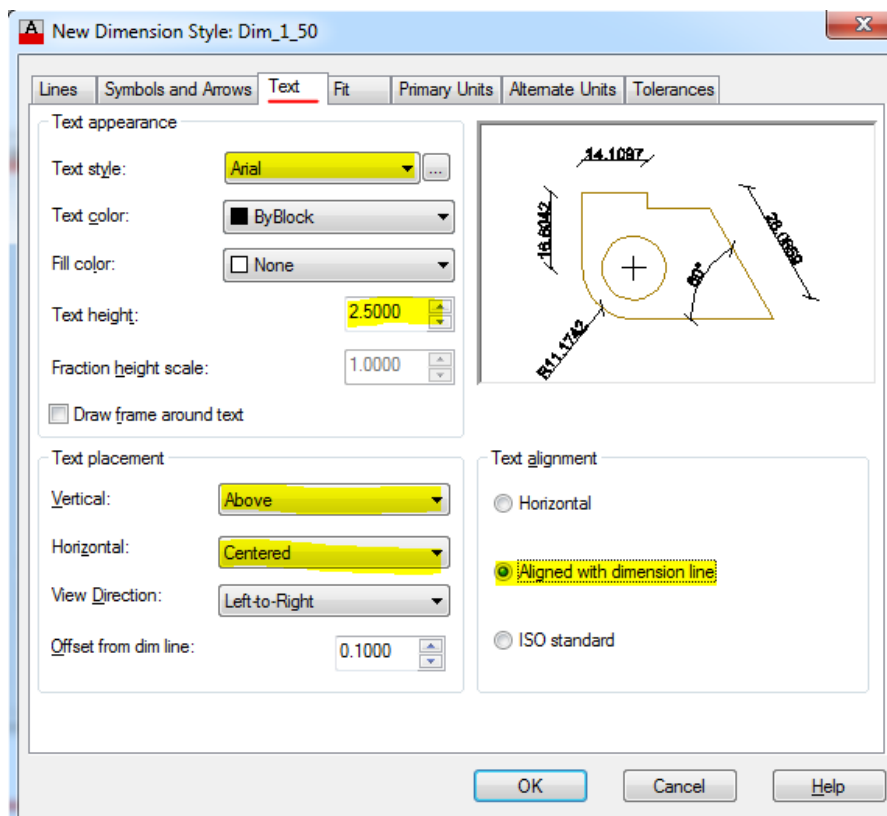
New Dimension Style: Dim_1_50

Lines | Symbols and Arrows | Text | Fit | Primary Units | Alternate Units | Tolerances

Text appearance

Text style: Arial ...

Text color: ByBlock

Fill color: None

Text height: 2.5000

Fraction height scale: 1.0000

Draw frame around text

14.1097

16.6042

28.0089

60°

R11.1742

Text placement

Vertical: Above

Horizontal: Centered

View Direction: Left-to-Right

Offset from dim line: 0.1000

Text alignment

Horizontal

Aligned with dimension line

ISO standard

OK | Cancel | Help